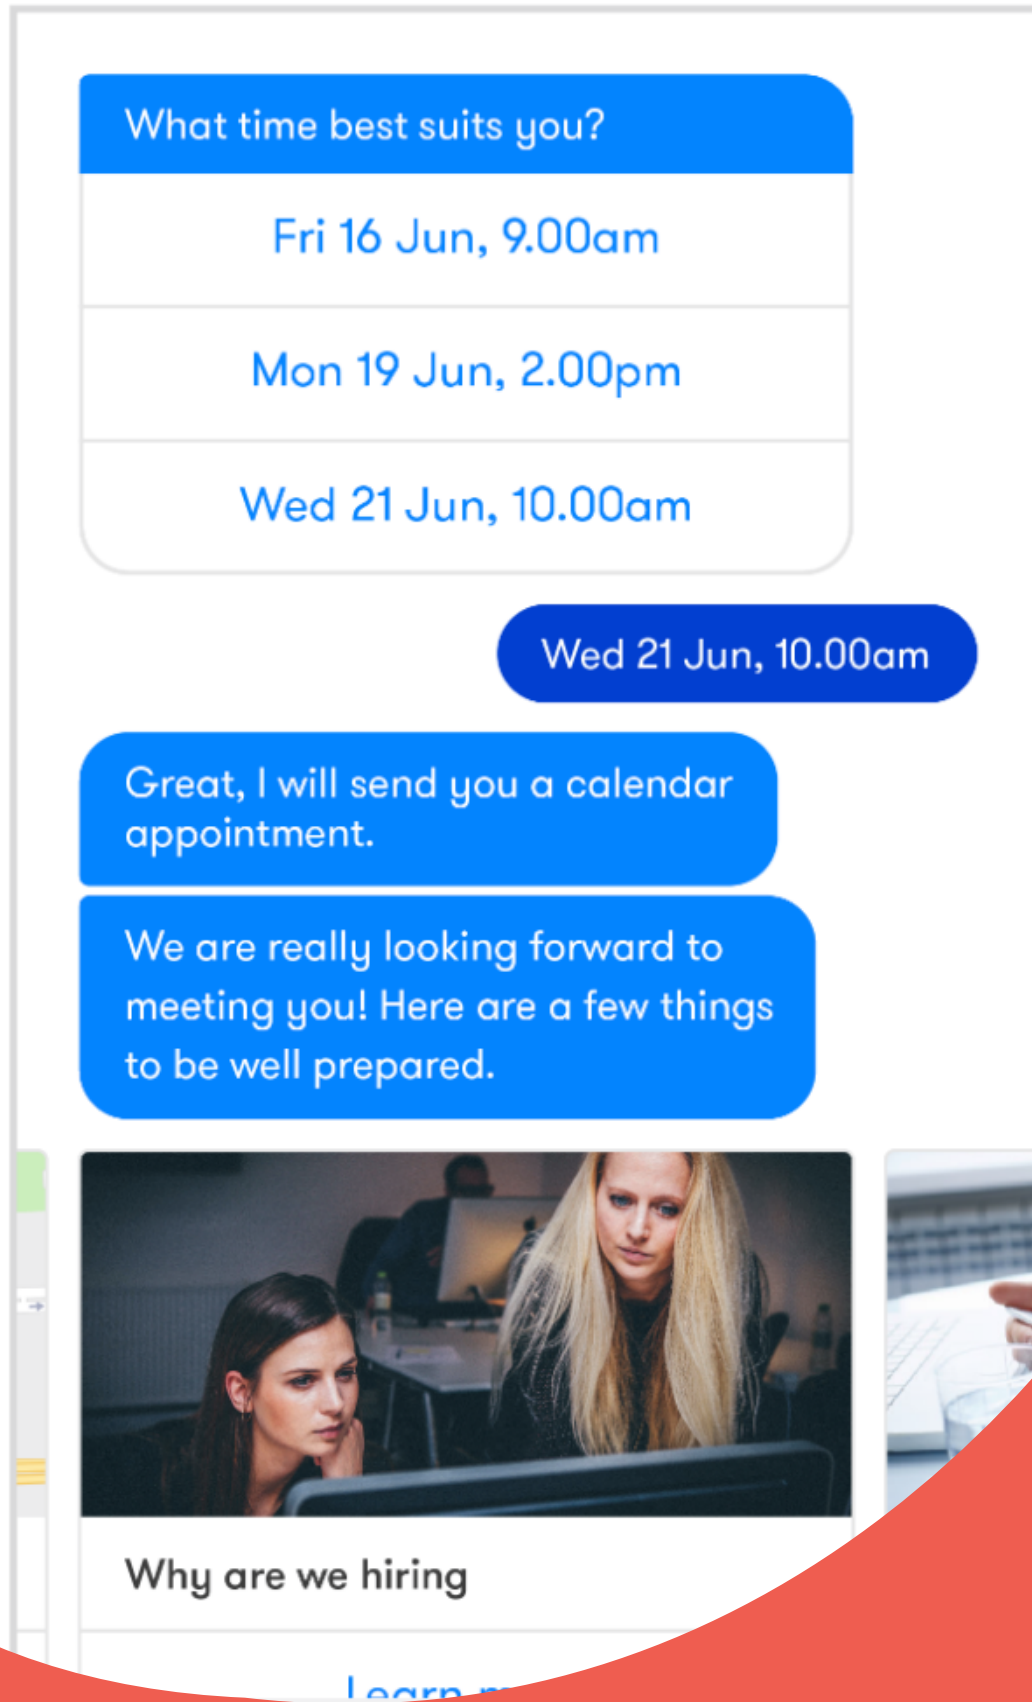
What time best suits you?

Fri 16 Jun, 9.00am

Mon 19 Jun, 2.00pm

Wed 21 Jun, 10.00am

Wed 21 Jun, 10.00am

Great, I will send you a calendar appointment.

We are really looking forward to meeting you! Here are a few things to be well prepared.

Why are we hiring

Learn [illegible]